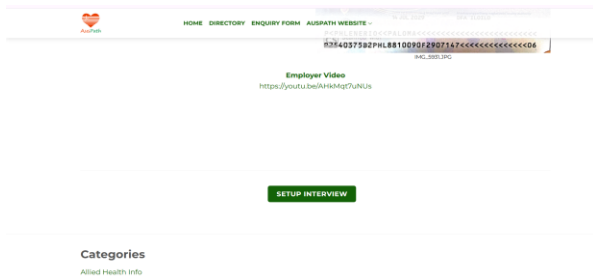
AusPath

HOME DIRECTORY ENQUIRY FORM AUSPATH WEBSITE

P<PHL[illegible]<<<<<<<<<<<<<<<<<<<<<<<<<<

P254037582PHL8810090F2907147<<<<<<<<<<<<<<06

IMG_5951.JPG

Employer Video

https://youtu.be/AHkMqt7uNUs

SETUP INTERVIEW

Categories

Allied Health Info